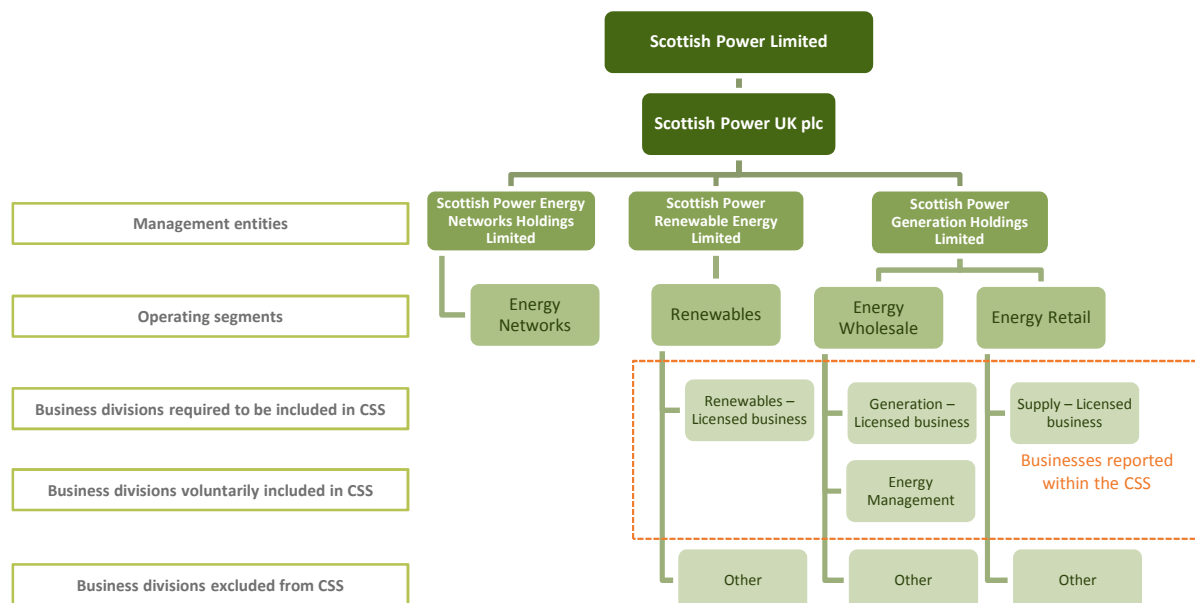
Scottish Power Limited

Scottish Power UK plc

Management entities

Scottish Power Energy Networks Holdings Limited

Scottish Power Renewable Energy Limited

Scottish Power Generation Holdings Limited

Operating segments

Energy Networks

Renewables

Energy Wholesale

Energy Retail

Business divisions required to be included in CSS

Renewables – Licensed business

Generation – Licensed business

Supply – Licensed business

Business divisions voluntarily included in CSS

Energy Management

Businesses reported within the CSS

Business divisions excluded from CSS

Other

Other

Other